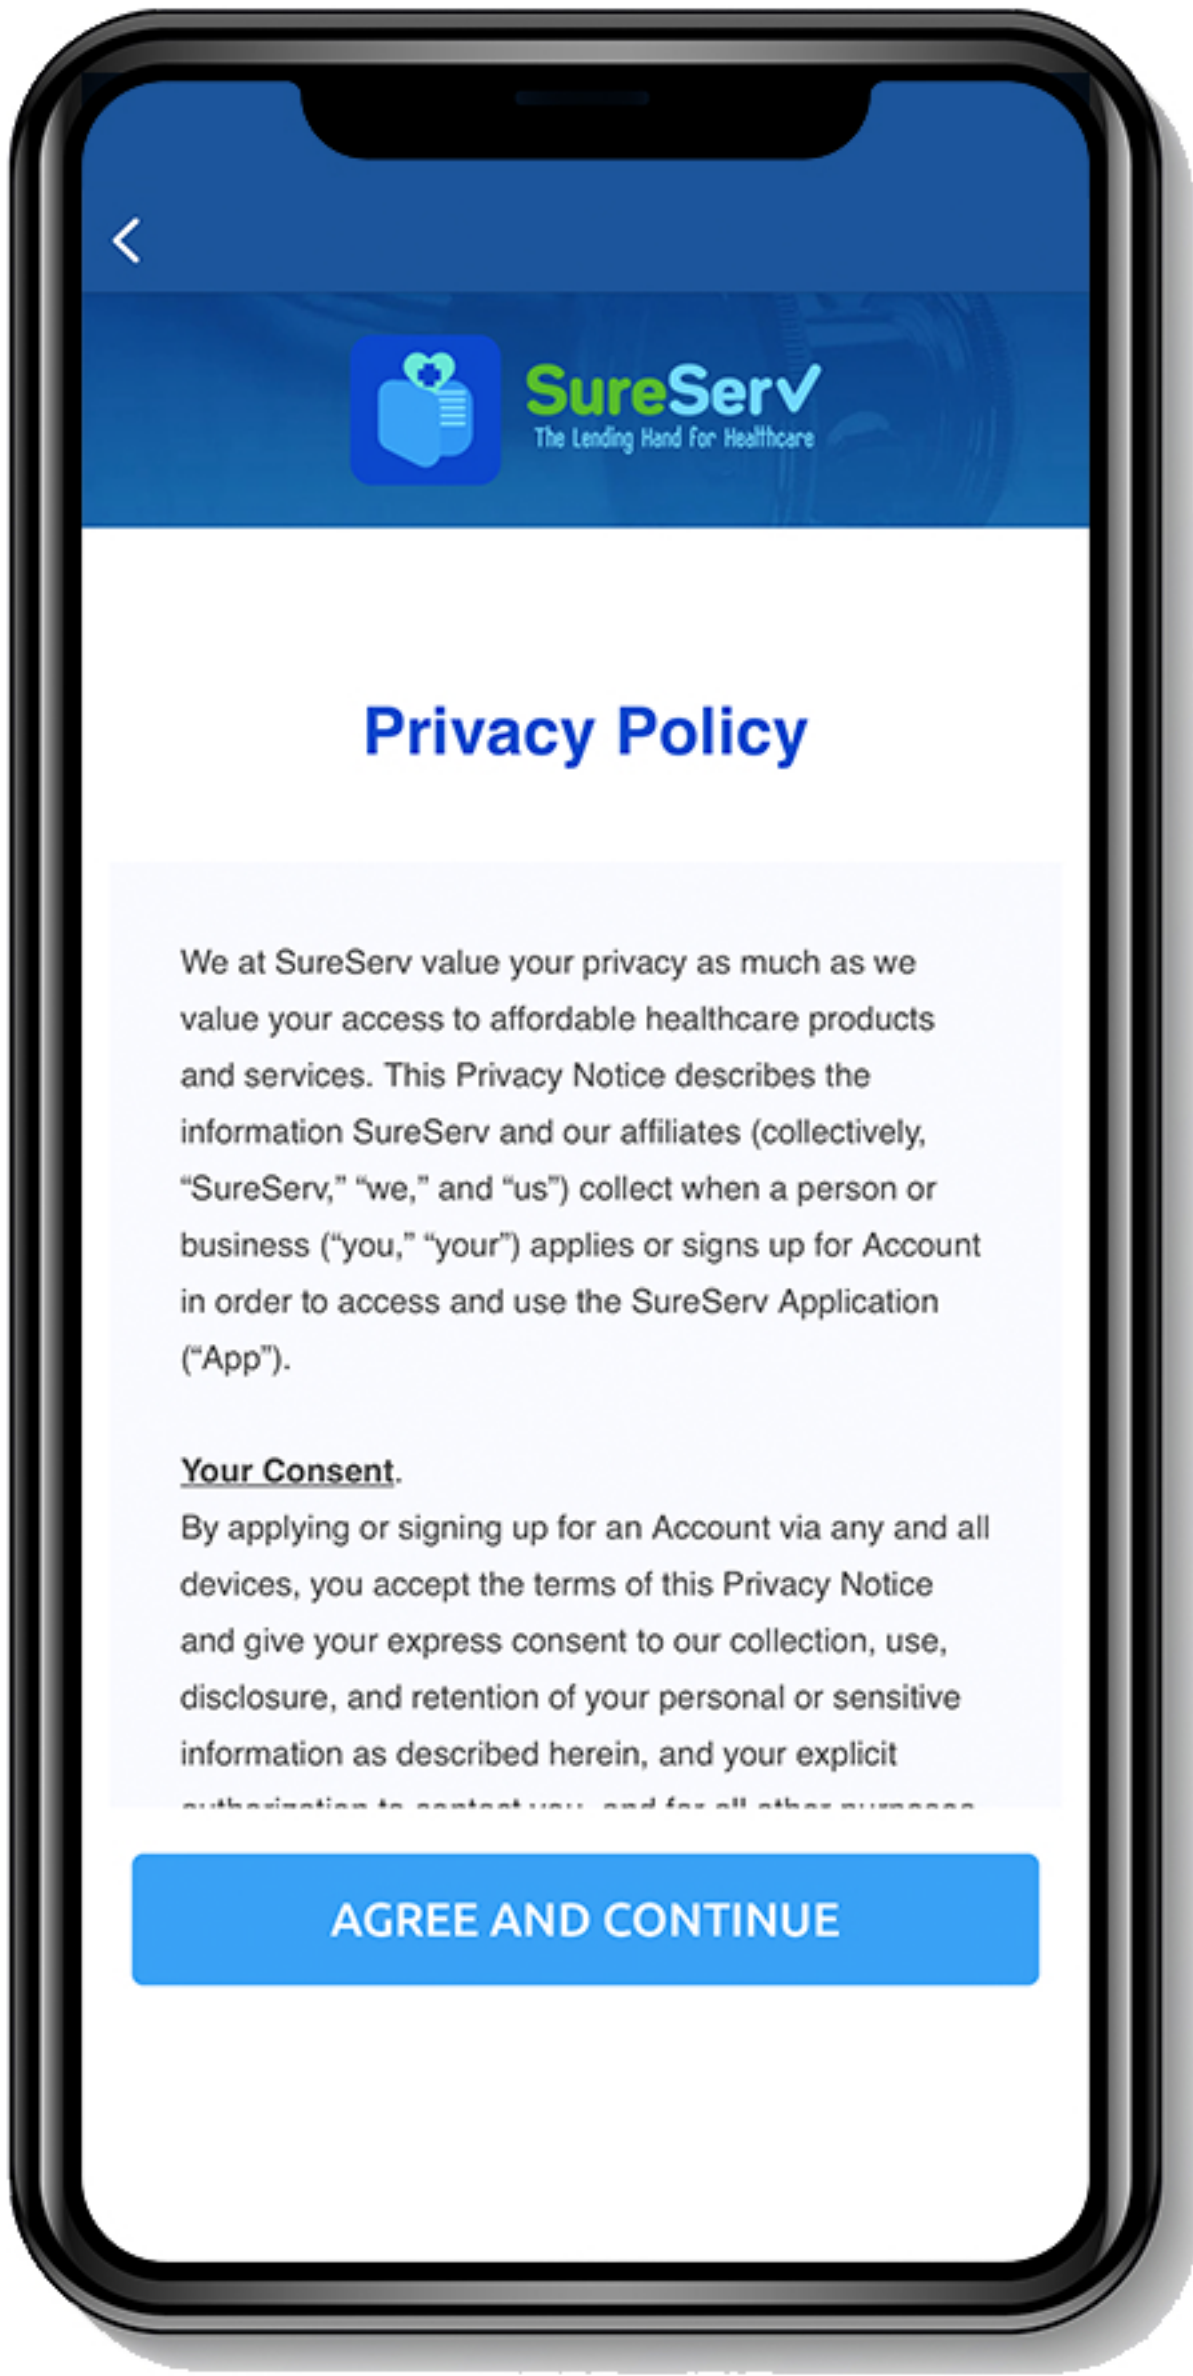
SureServ
The Lending Hand For Healthcare

Privacy Policy

We at SureServ value your privacy as much as we value your access to affordable healthcare products and services. This Privacy Notice describes the information SureServ and our affiliates (collectively, "SureServ," "we," and "us") collect when a person or business ("you," "your") applies or signs up for Account in order to access and use the SureServ Application ("App").

Your Consent.
By applying or signing up for an Account via any and all devices, you accept the terms of this Privacy Notice and give your express consent to our collection, use, disclosure, and retention of your personal or sensitive information as described herein, and your explicit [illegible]

AGREE AND CONTINUE